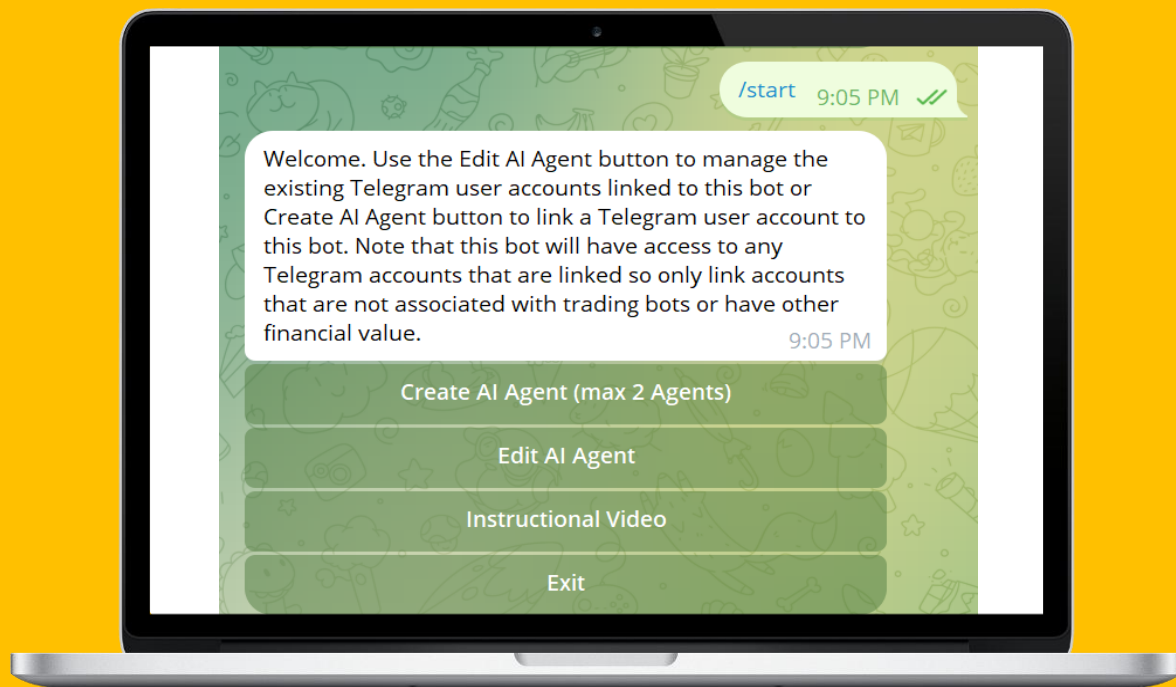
/start 9:05 PM

Welcome. Use the Edit AI Agent button to manage the existing Telegram user accounts linked to this bot or Create AI Agent button to link a Telegram user account to this bot. Note that this bot will have access to any Telegram accounts that are linked so only link accounts that are not associated with trading bots or have other financial value.
9:05 PM

Create AI Agent (max 2 Agents)

Edit AI Agent

Instructional Video

Exit